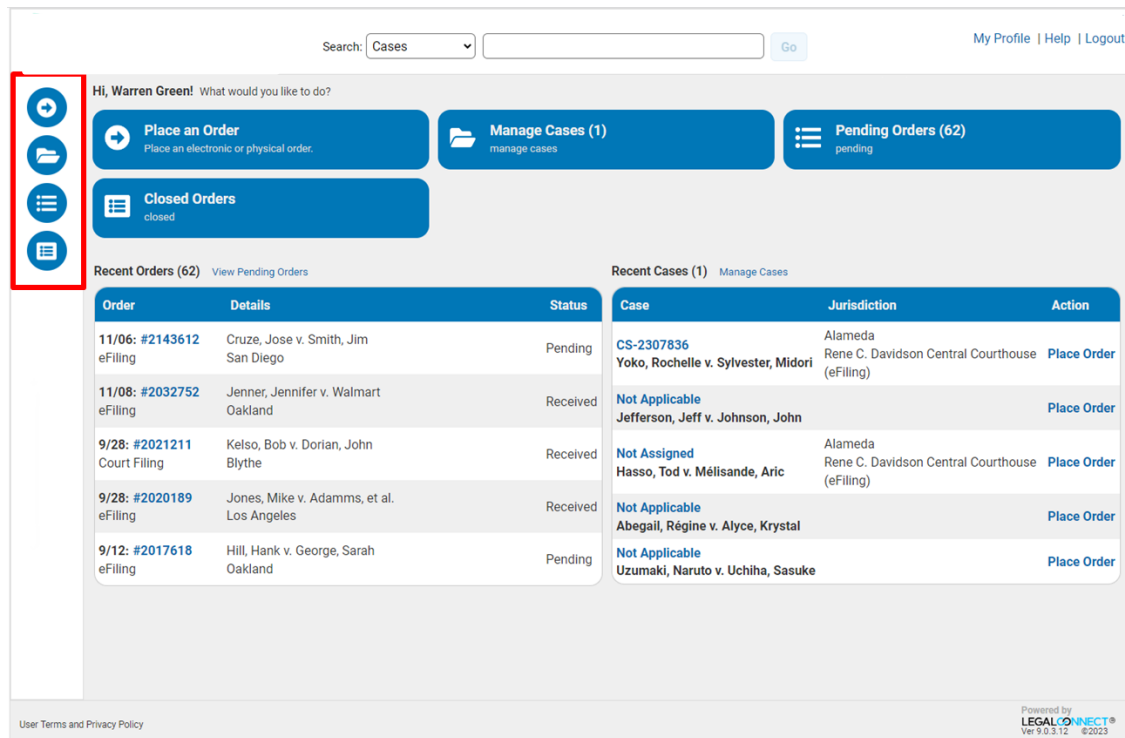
Search: Cases Go

My Profile | Help | Logout

Hi, Warren Green! What would you like to do?

Place an Order
Place an electronic or physical order.

Manage Cases (1)
manage cases

Pending Orders (62)
pending

Closed Orders
closed

Recent Orders (62) View Pending Orders

| Order | Details | Status |
|---|---|---|
| 11/06: #2143612 eFiling | Cruze, Jose v. Smith, Jim San Diego | Pending |
| 11/08: #2032752 eFiling | Jenner, Jennifer v. Walmart Oakland | Received |
| 9/28: #2021211 Court Filing | Kelso, Bob v. Dorian, John Blythe | Received |
| 9/28: #2020189 eFiling | Jones, Mike v. Adamms, et al. Los Angeles | Received |
| 9/12: #2017618 eFiling | Hill, Hank v. George, Sarah Oakland | Pending |

Recent Cases (1) Manage Cases

| Case | Jurisdiction | Action |
|---|---|---|
| CS-2307836 Yoko, Rochelle v. Sylvester, Midori | Alameda Rene C. Davidson Central Courthouse (eFiling) | Place Order |
| Not Applicable Jefferson, Jeff v. Johnson, John | | Place Order |
| Not Assigned Hasso, Tod v. Mélisande, Aric | Alameda Rene C. Davidson Central Courthouse (eFiling) | Place Order |
| Not Applicable Abegail, Régine v. Alyce, Krystal | | Place Order |
| Not Applicable Uzumaki, Naruto v. Uchiha, Sasuke | | Place Order |

User Terms and Privacy Policy

Powered by LEGALCONNECT® Ver 9.0.3.12 ©2023